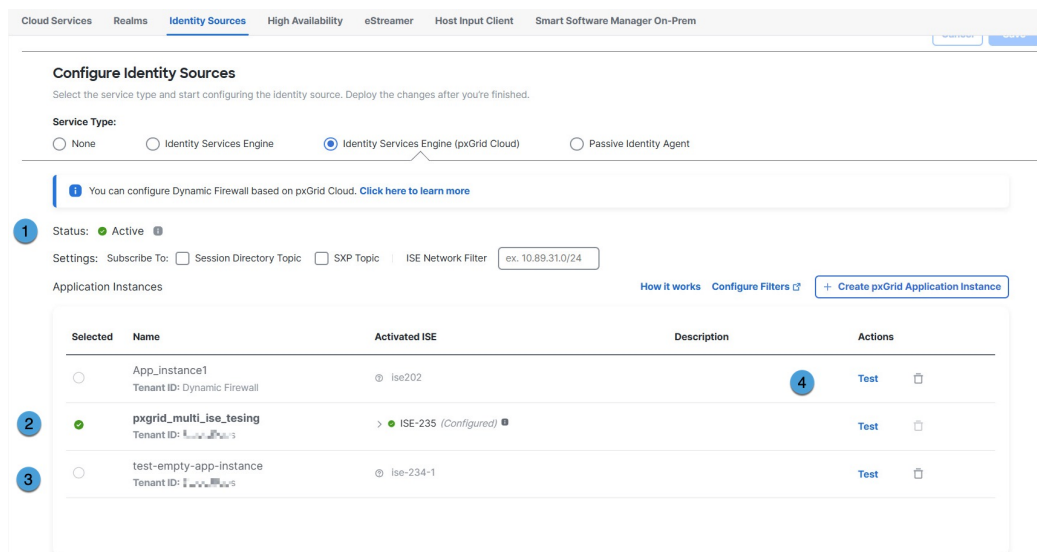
Cloud Services Realms Identity Sources High Availability eStreamer Host Input Client Smart Software Manager On-Prem

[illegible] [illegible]

Configure Identity Sources

Select the service type and start configuring the identity source. Deploy the changes after you're finished.

Service Type:

None Identity Services Engine Identity Services Engine (pxGrid Cloud) Passive Identity Agent

You can configure Dynamic Firewall based on pxGrid Cloud. Click here to learn more

1

Status: Active

Settings: Subscribe To: Session Directory Topic SXP Topic ISE Network Filter ex. 10.89.31.0/24

Application Instances

How it works Configure Filters + Create pxGrid Application Instance

| Selected | Name | Activated ISE | Description | Actions |
|---|---|---|---|---|
| | App_instance1 Tenant ID: Dynamic Firewall | ise202 | | Test |
| | pxgrid_multi_ise_tesing Tenant ID: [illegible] | ISE-235 (Configured) | | Test |
| | test-empty-app-instance Tenant ID: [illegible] | ise-234-1 | | Test |

2

3

4